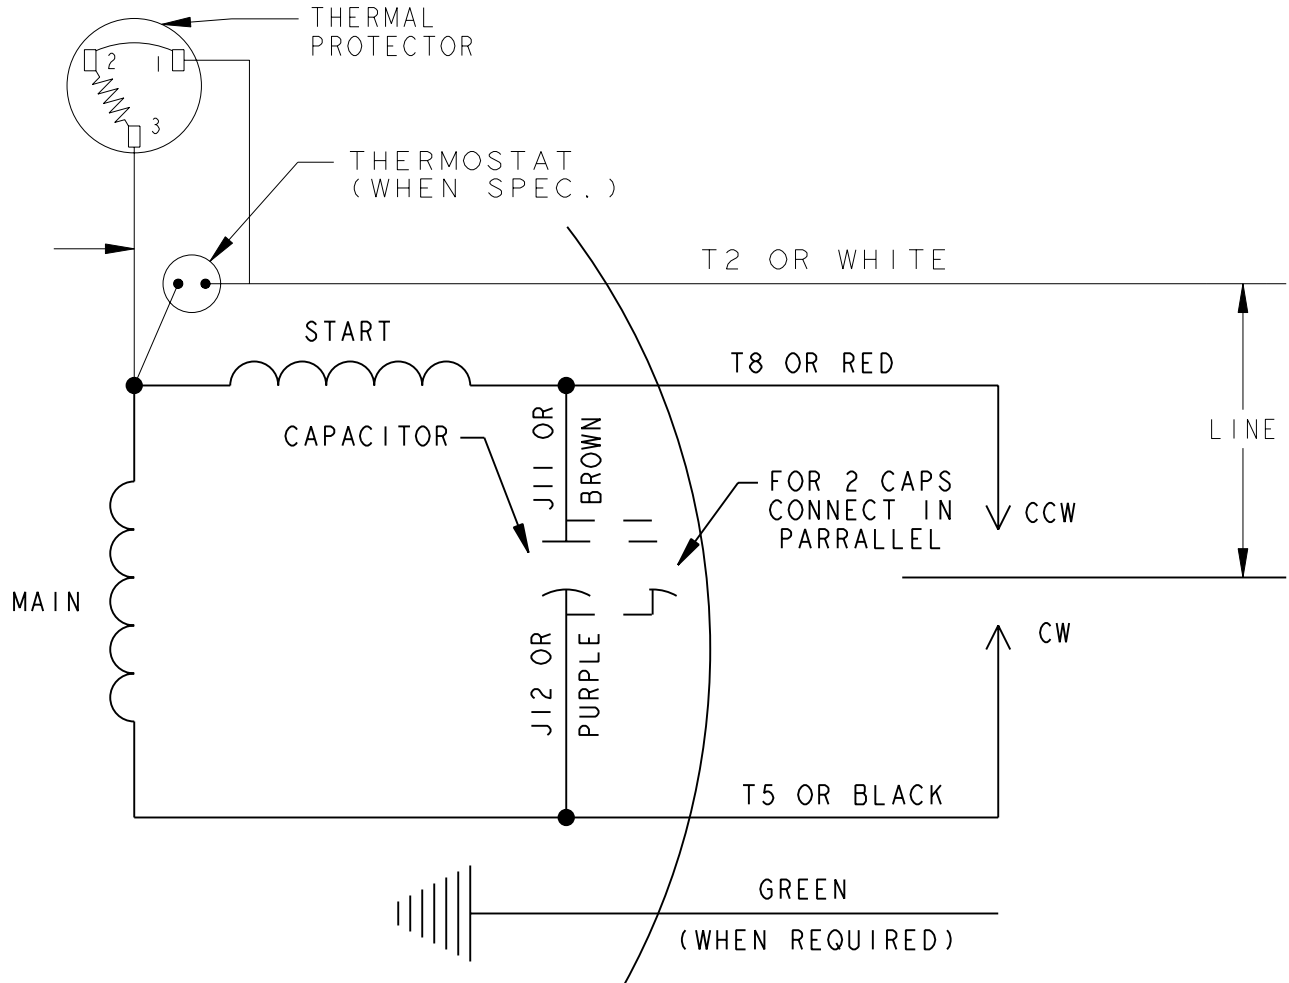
THERMAL PROTECTOR

2
1
3

THERMOSTAT (WHEN SPEC.)

T2 OR WHITE

START

T8 OR RED

CAPACITOR

J11 OR BROWN

FOR 2 CAPS CONNECT IN PARRALLEL

CCW

LINE

MAIN

J12 OR PURPLE

CW

T5 OR BLACK

GREEN

(WHEN REQUIRED)